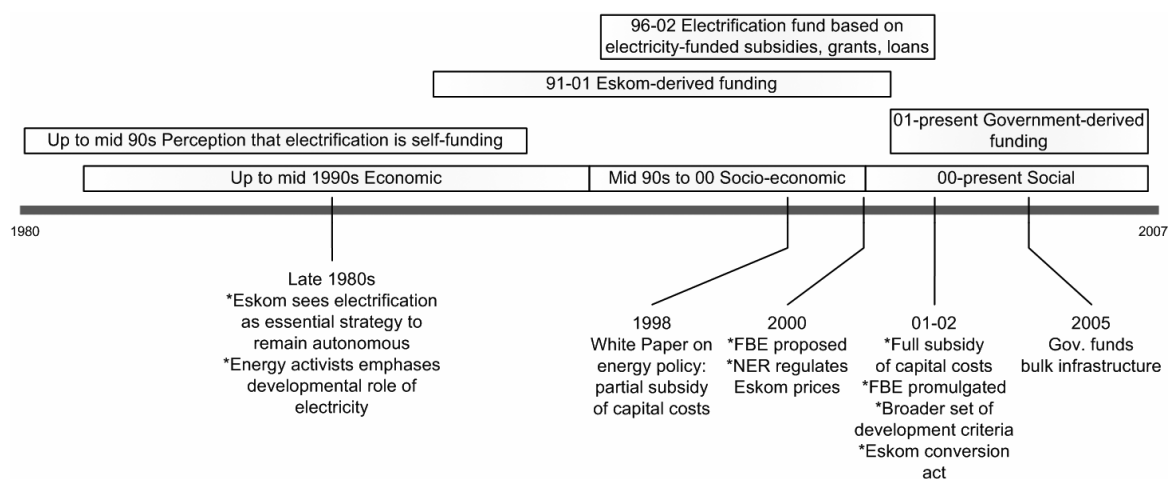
96-02 Electrification fund based on electricity-funded subsidies, grants, loans

91-01 Eskom-derived funding

Up to mid 90s Perception that electrification is self-funding

01-present Government-derived funding

Up to mid 1990s Economic

Mid 90s to 00 Socio-economic

00-present Social

1980

2007

Late 1980s
*Eskom sees electrification as essential strategy to remain autonomous
*Energy activists emphases developmental role of electricity

1998
White Paper on energy policy: partial subsidy of capital costs

2000
*FBE proposed
*NER regulates Eskom prices

01-02
*Full subsidy of capital costs
*FBE promulgated
*Broader set of development criteria
*Eskom conversion act

2005
Gov. funds bulk infrastructure